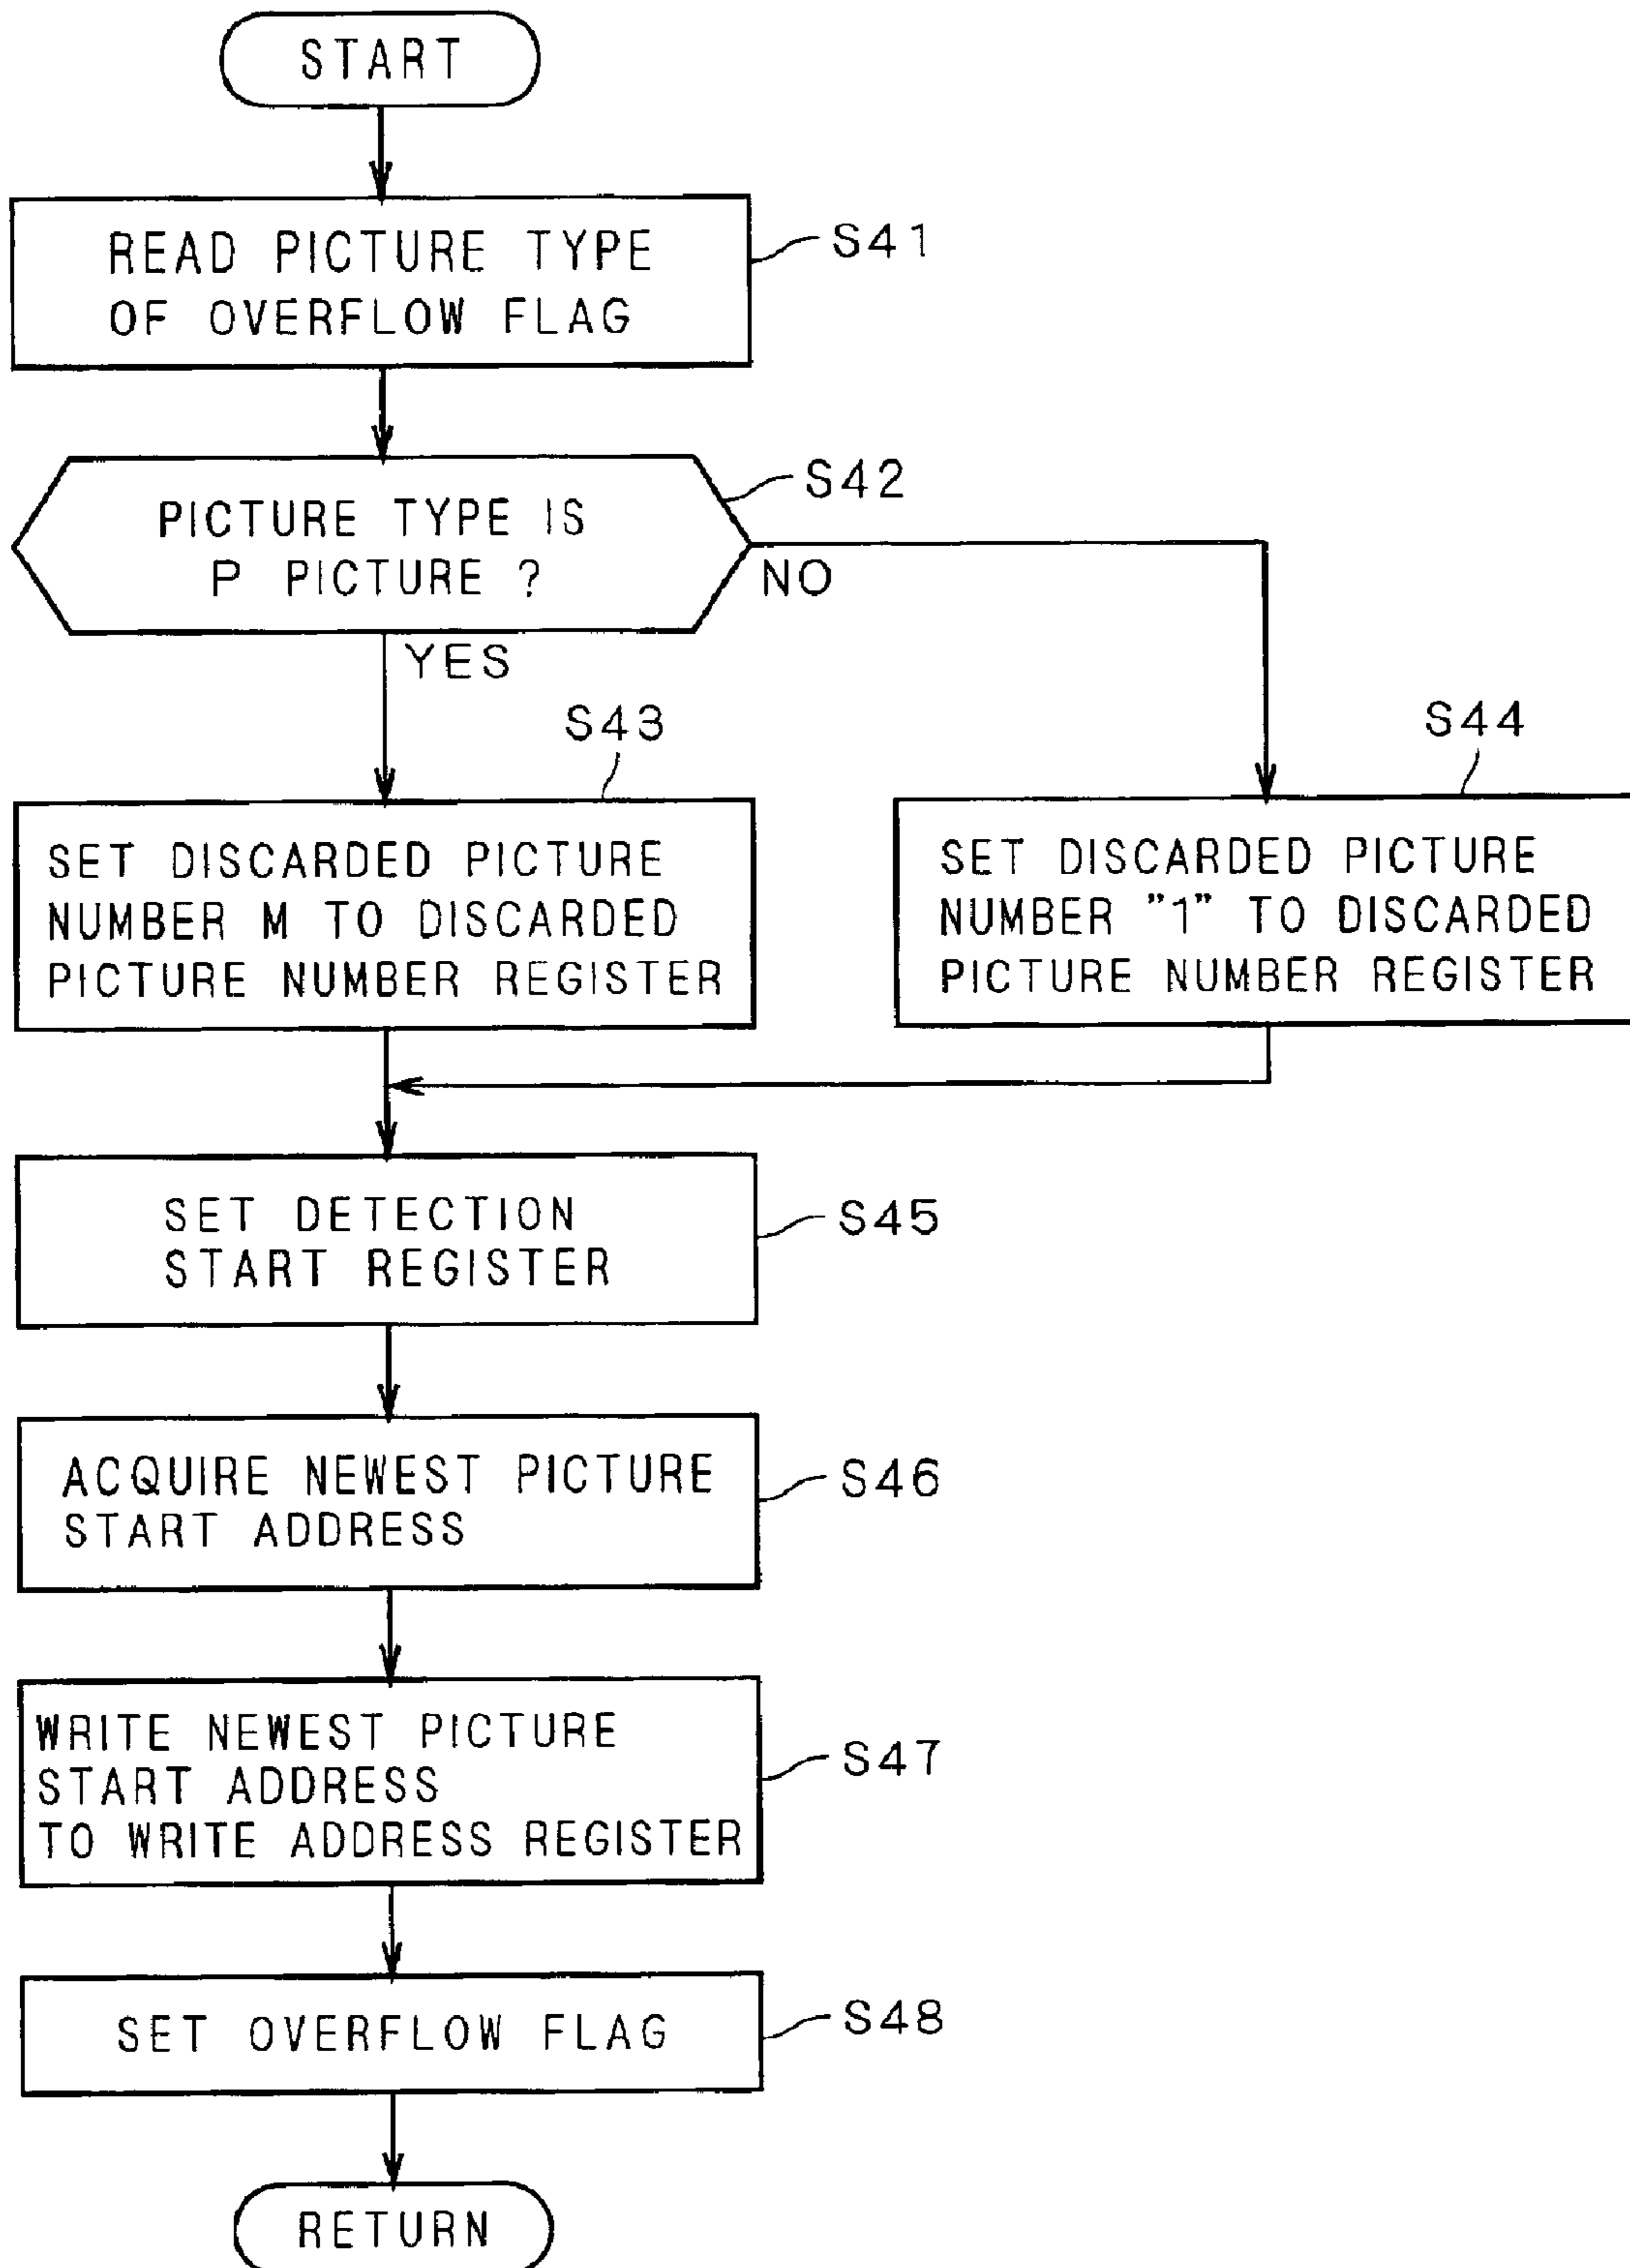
START

READ PICTURE TYPE OF OVERFLOW FLAG

S41

PICTURE TYPE IS P PICTURE ?

S42

NO

YES

S43

S44

SET DISCARDED PICTURE NUMBER M TO DISCARDED PICTURE NUMBER REGISTER

SET DISCARDED PICTURE NUMBER "1" TO DISCARDED PICTURE NUMBER REGISTER

SET DETECTION START REGISTER

S45

ACQUIRE NEWEST PICTURE START ADDRESS

S46

WRITE NEWEST PICTURE START ADDRESS TO WRITE ADDRESS REGISTER

S47

SET OVERFLOW FLAG

S48

RETURN